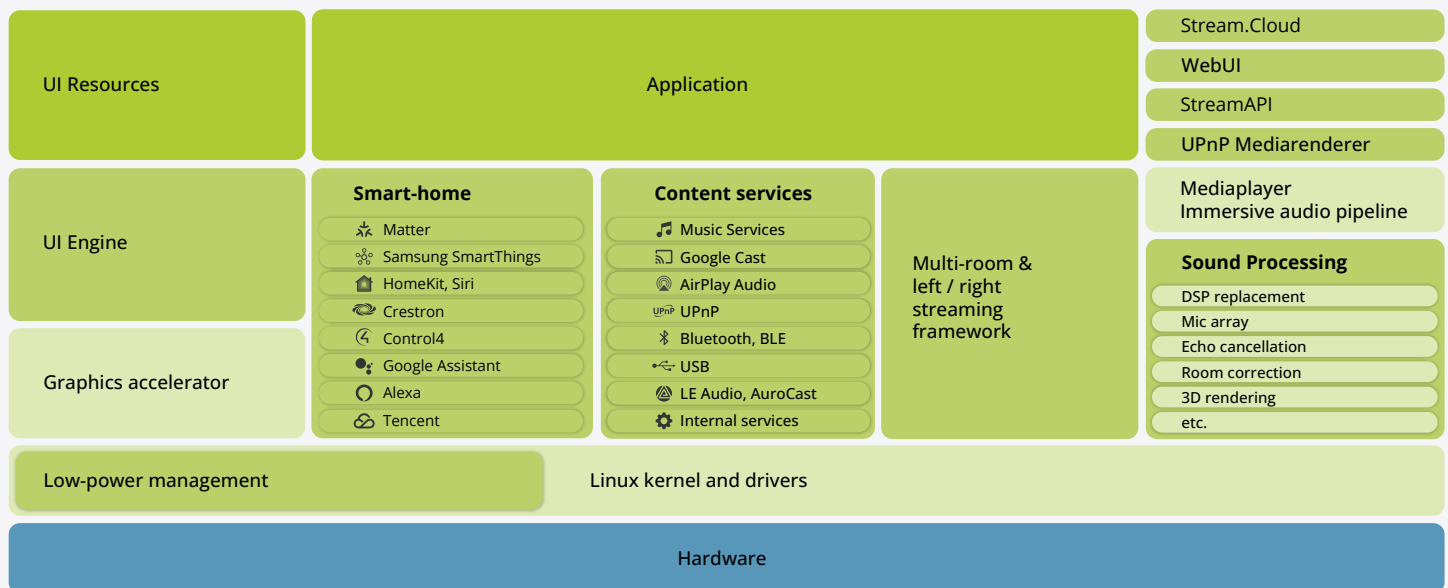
UI Resources

Application

Stream.Cloud

WebUI

StreamAPI

UPnP Mediarenderer

UI Engine

Smart-home

Matter
Samsung SmartThings
HomeKit, Siri
Crestron
Control4
Google Assistant
Alexa
Tencent

Content services

Music Services
Google Cast
AirPlay Audio
UPnP UPnP
Bluetooth, BLE
USB
LE Audio, AuroCast
Internal services

Multi-room & left / right streaming framework

Mediaplayer
Immersive audio pipeline

Sound Processing

DSP replacement
Mic array
Echo cancellation
Room correction
3D rendering
etc.

Graphics accelerator

Low-power management

Linux kernel and drivers

Hardware